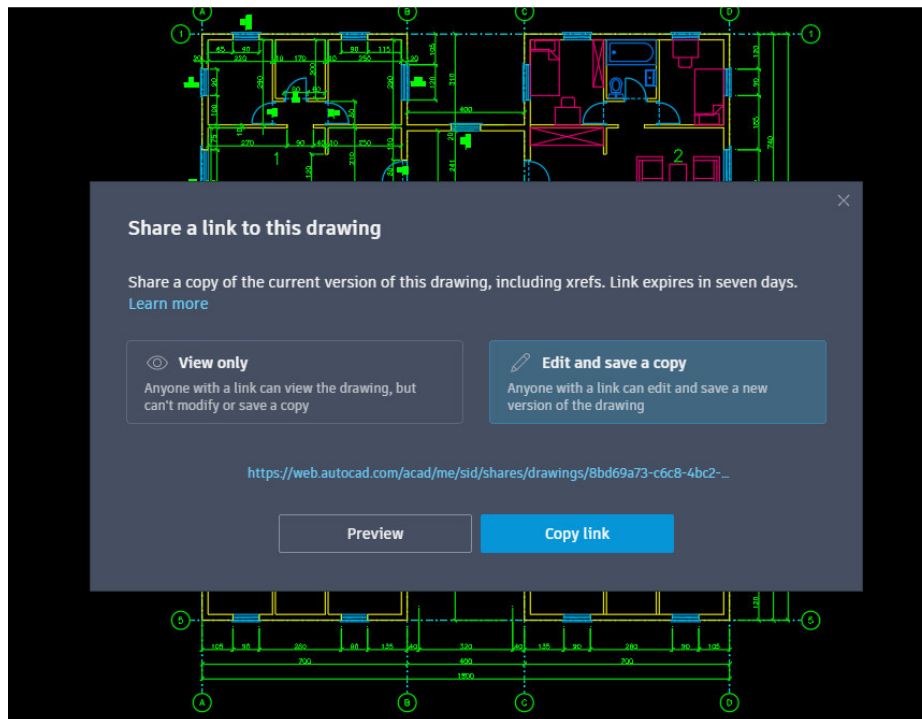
A
B
C
D
1
1
5
5
A
B
C
D
2
1

Share a link to this drawing

Share a copy of the current version of this drawing, including xrefs. Link expires in seven days.
Learn more

View only
Anyone with a link can view the drawing, but can't modify or save a copy

Edit and save a copy
Anyone with a link can edit and save a new version of the drawing

https://web.autocad.com/acad/me/sid/shares/drawings/8bd69a73-c6c8-4bc2-...

Preview

Copy link

105
90
260
90
125
40
320
40
135
90
260
90
105
700
400
700
1800